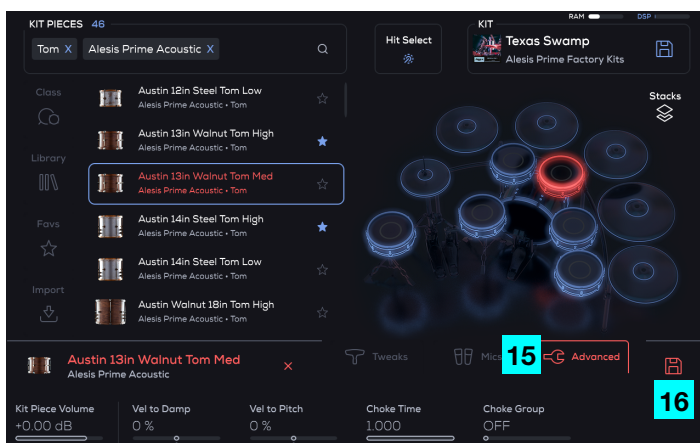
KIT PIECES 46

Tom X Alesis Prime Acoustic X

Hit Select

KIT

Texas Swamp

Alesis Prime Factory Kits

RAM DSP

Class

Library

Favs

Import

Austin 12in Steel Tom Low
Alesis Prime Acoustic • Tom

Austin 13in Walnut Tom High
Alesis Prime Acoustic • Tom

Austin 13in Walnut Tom Med
Alesis Prime Acoustic • Tom

Austin 14in Steel Tom High
Alesis Prime Acoustic • Tom

Austin 14in Steel Tom Low
Alesis Prime Acoustic • Tom

Austin Walnut 18in Tom High
Alesis Prime Acoustic • Tom

Stacks

Austin 13in Walnut Tom Med
Alesis Prime Acoustic

Tweaks

Mics

15

Advanced

16

Kit Piece Volume
+0.00 dB

Vel to Damp
0 %

Vel to Pitch
0 %

Choke Time
1.000

Choke Group
OFF